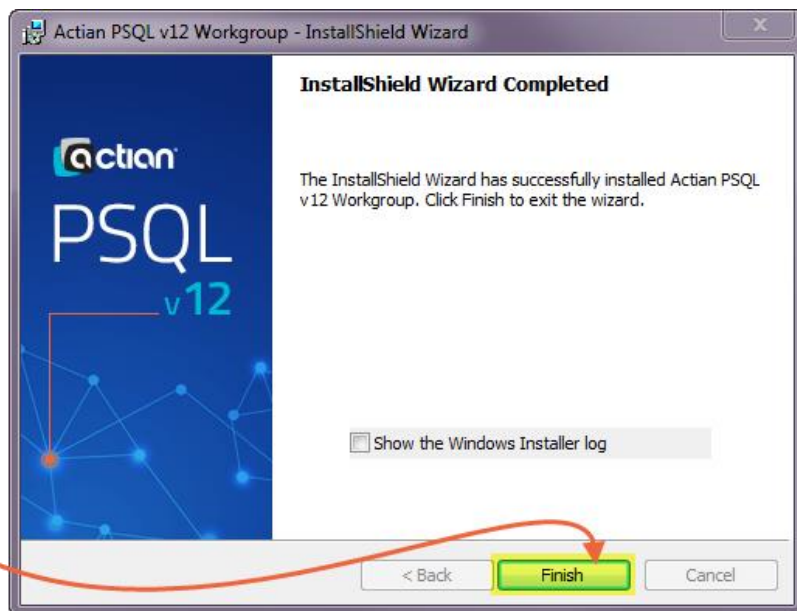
Actian PSQL v12 Workgroup - InstallShield Wizard

actian

PSQL

v12

InstallShield Wizard Completed

The InstallShield Wizard has successfully installed Actian PSQL v12 Workgroup. Click Finish to exit the wizard.

Show the Windows Installer log

< Back

Finish

Cancel